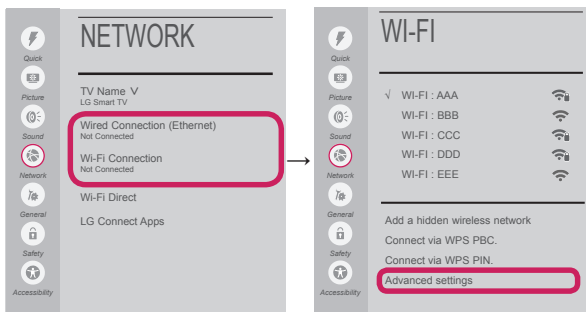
Quick
Picture
Sound
Network
General
Safety
Accessibility

NETWORK

TV Name ∨
LG Smart TV

Wired Connection (Ethernet)
Not Connected

Wi-Fi Connection
Not Connected

Wi-Fi Direct

LG Connect Apps

Quick
Picture
Sound
Network
General
Safety
Accessibility

WI-FI

√ WI-FI : AAA
WI-FI : BBB
WI-FI : CCC
WI-FI : DDD
WI-FI : EEE

Add a hidden wireless network
Connect via WPS PBC.
Connect via WPS PIN.
Advanced settings